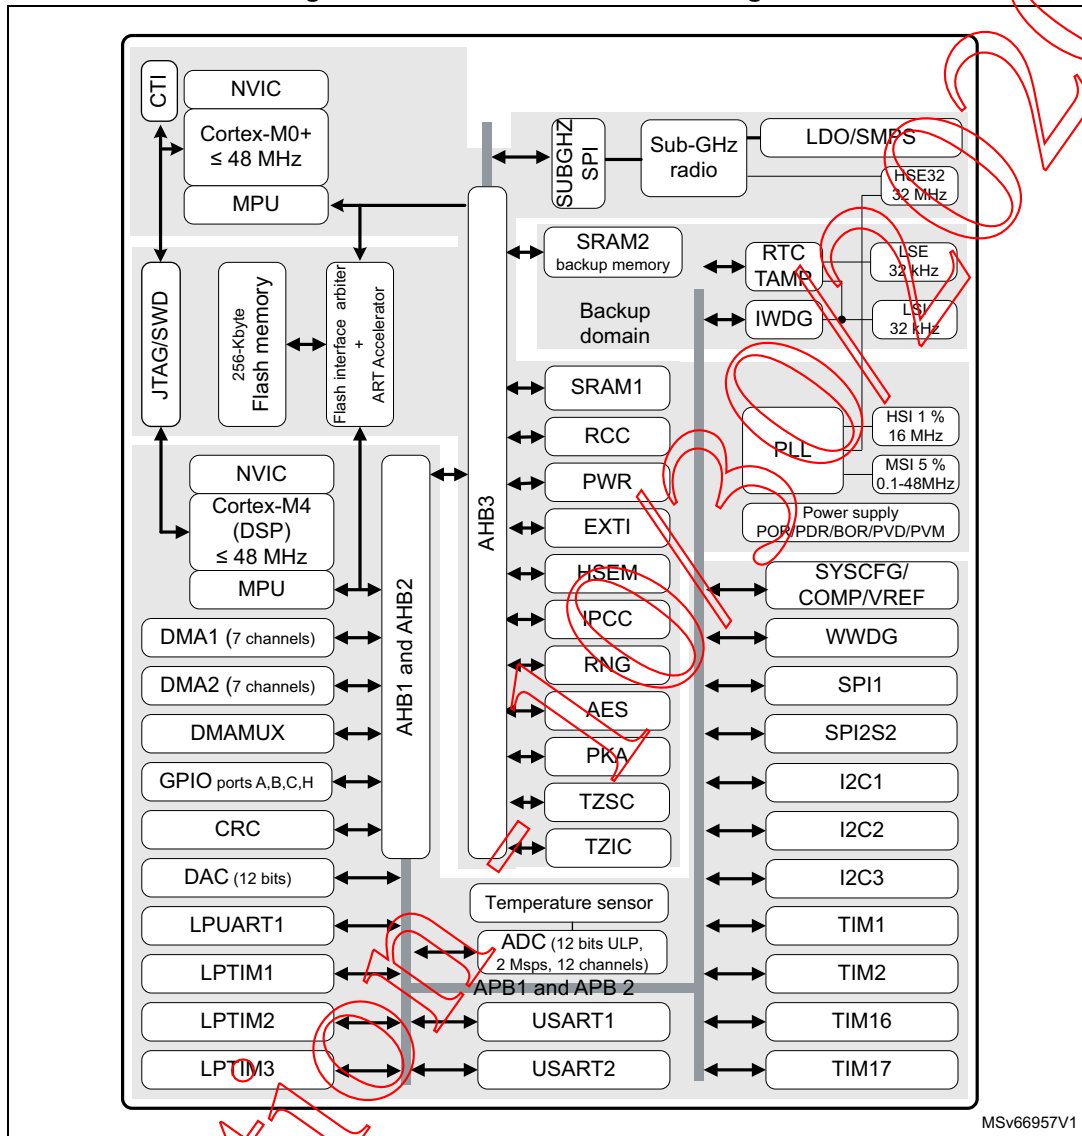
CTI
NVIC
Cortex-M0+ ≤ 48 MHz
MPU
SUBGHZ SPI
Sub-GHz radio
LDO/SMPS
HSE32 32 MHz
SRAM2 backup memory
RTC TAMP
LSE 32 kHz
Backup domain
IWDG
LSI 32 kHz
JTAG/SWD
256-Kbyte Flash memory
Flash interface arbiter + ART Accelerator
SRAM1
RCC
PLL
HSI 1 % 16 MHz
PWR
MSI 5 % 0.1-48MHz
EXTI
Power supply POR/PDR/BOR/PVD/PVM
NVIC
Cortex-M4 (DSP) ≤ 48 MHz
MPU
AHB3
AHB1 and AHB2
HSEM
SYSCFG/ COMP/VREF
IPCC
WWDG
DMA1 (7 channels)
RNG
SPI1
DMA2 (7 channels)
AES
SPI2S2
DMAMUX
PKA
I2C1
GPIO ports A,B,C,H
TZSC
I2C2
CRC
TZIC
DAC (12 bits)
I2C3
Temperature sensor
LPUART1
ADC (12 bits ULP, 2 Msps, 12 channels)
TIM1
LPTIM1
TIM2
APB1 and APB 2
LPTIM2
USART1
TIM16
LPTIM3
USART2
TIM17
MSv66957V1